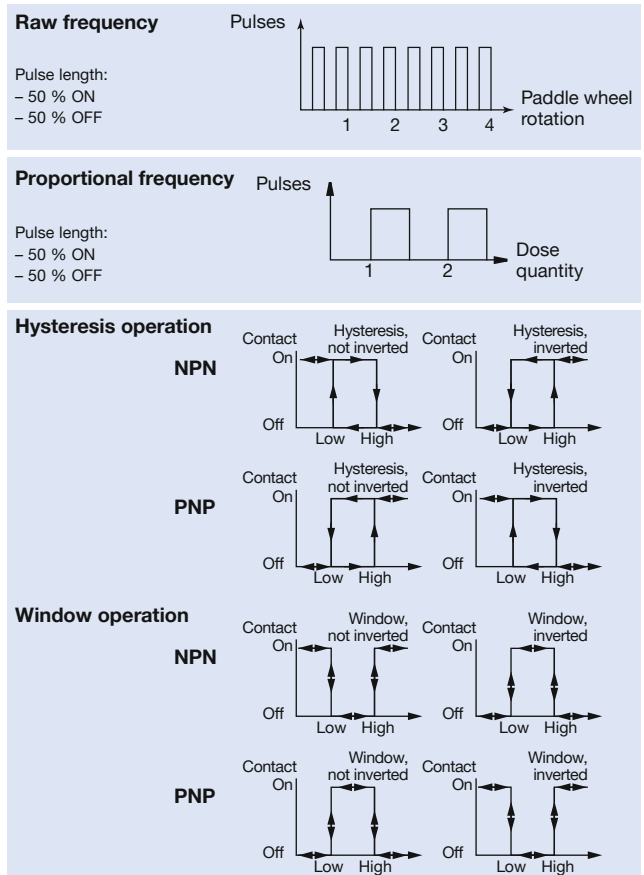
Raw frequency

Pulse length:
– 50 % ON
– 50 % OFF

Pulses

1 2 3 4 Paddle wheel rotation

Proportional frequency

Pulse length:
– 50 % ON
– 50 % OFF

Pulses

1 2 Dose quantity

Hysteresis operation

NPN

Contact On Off Low High Hysteresis, not inverted

Contact On Off Low High Hysteresis, inverted

PNP

Contact On Off Low High Hysteresis, not inverted

Contact On Off Low High Hysteresis, inverted

Window operation

NPN

Contact On Off Low High Window, not inverted

Contact On Off Low High Window, inverted

PNP

Contact On Off Low High Window, not inverted

Contact On Off Low High Window, inverted